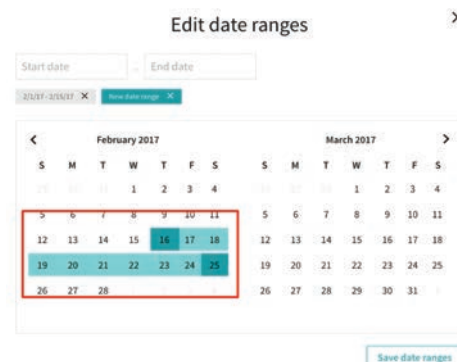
Edit date ranges

×

Start date

End date

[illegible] ×

New date range ×

<

February 2017

| S | M | T | W | T | F | S |
|---|---|---|---|---|---|---|
| 29 | 30 | 31 | 1 | 2 | 3 | 4 |
| 5 | 6 | 7 | 8 | 9 | 10 | 11 |
| 12 | 13 | 14 | 15 | 16 | 17 | 18 |
| 19 | 20 | 21 | 22 | 23 | 24 | 25 |
| 26 | 27 | 28 | | | | |

March 2017

>

| S | M | T | W | T | F | S |
|---|---|---|---|---|---|---|
| | | | 1 | 2 | 3 | 4 |
| 5 | 6 | 7 | 8 | 9 | 10 | 11 |
| 12 | 13 | 14 | 15 | 16 | 17 | 18 |
| 19 | 20 | 21 | 22 | 23 | 24 | 25 |
| 26 | 27 | 28 | 29 | 30 | 31 | |

Save date ranges